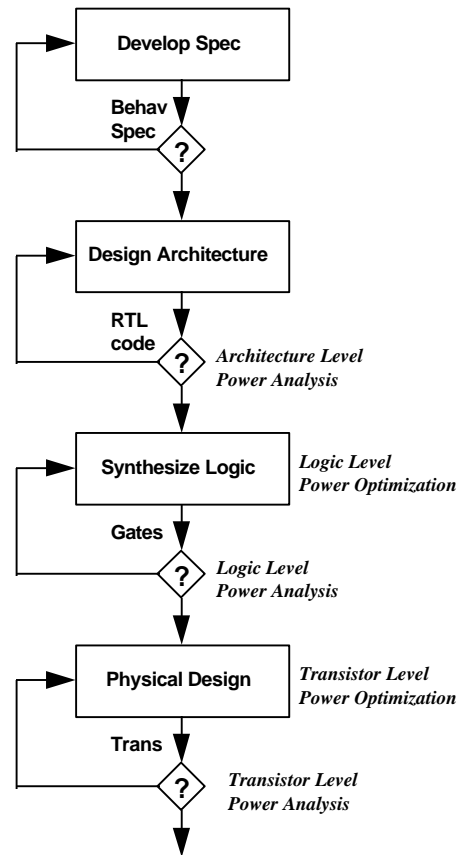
Develop Spec

Behav Spec

?

Design Architecture

RTL code

?

Architecture Level Power Analysis

Synthesize Logic

Logic Level Power Optimization

Gates

?

Logic Level Power Analysis

Physical Design

Transistor Level Power Optimization

Trans

?

Transistor Level Power Analysis